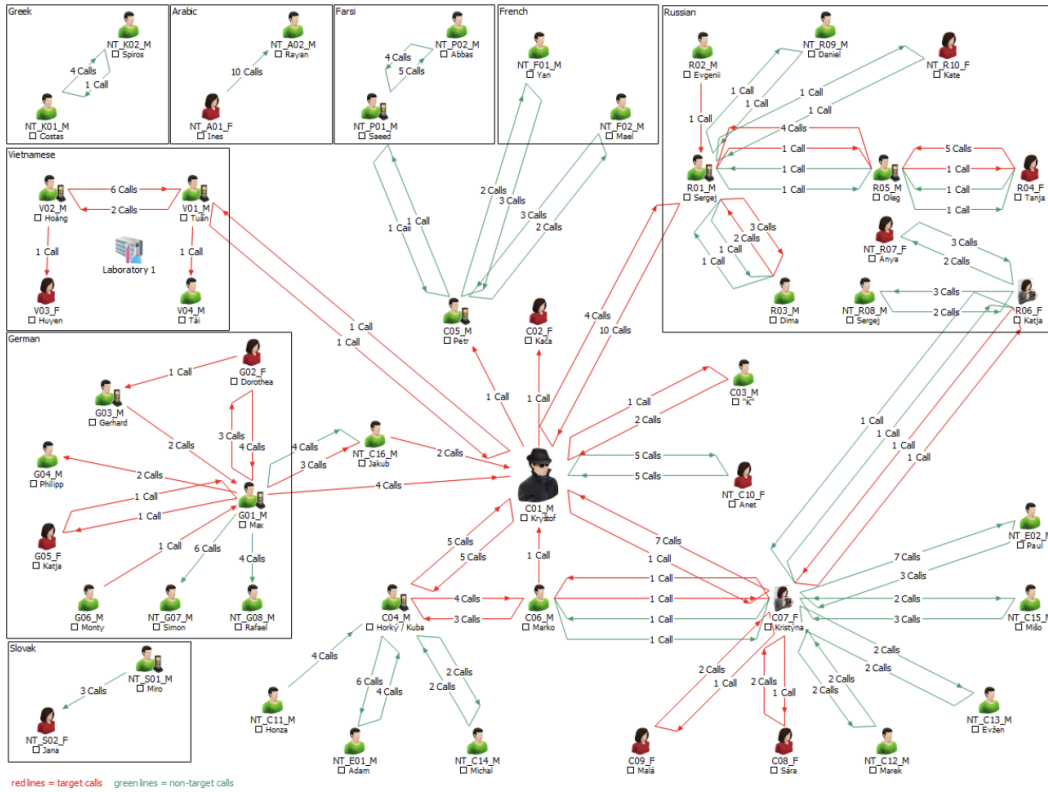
Greek
NT_K02_M
Spiros
4 Calls
1 Call
NT_K01_M
Costas

Arabic
NT_A02_M
Rayan
10 Calls
NT_A01_F
Ines

Farsi
NT_P02_M
Abbas
4 Calls
5 Calls
NT_P01_M
Saeed

French
NT_F01_M
Yan
NT_F02_M
Mael

Russian
R02_M
Evgenii
NT_R09_M
Daniel
NT_R10_F
Kate
1 Call
1 Call
1 Call
1 Call
1 Call
4 Calls
1 Call
1 Call
1 Call
5 Calls
1 Call
1 Call
1 Call
R01_M
Sergej
R05_M
Oleg
R04_F
Tanja
3 Calls
2 Calls
1 Call
1 Call
NT_R07_F
Anya
3 Calls
2 Calls
R03_M
Dima
NT_R08_M
Sergej
3 Calls
2 Calls
R06_F
Katja

Vietnamese
6 Calls
2 Calls
V02_M
Hoàng
V01_M
Tuấn
1 Call
1 Call
Laboratory 1
V03_F
Huyen
V04_M
Tài

German
G02_F
Dorothea
1 Call
G03_M
Gerhard
2 Calls
3 Calls
4 Calls
G04_M
Philipp
2 Calls
1 Call
1 Call
G05_F
Katja
G01_M
Max
1 Call
6 Calls
4 Calls
G06_M
Monty
NT_G07_M
Simon
NT_G08_M
Rafael
4 Calls
3 Calls
NT_C16_M
Jakub
2 Calls
4 Calls

Slovak
NT_S01_M
Miro
3 Calls
NT_S02_F
Jana

1 Call
1 Call
1 Call
1 Call
2 Calls
3 Calls
3 Calls
2 Calls
C05_M
Petr
C02_F
Kača
1 Call
1 Call
4 Calls
10 Calls
C03_M
"K"
1 Call
2 Calls
5 Calls
5 Calls
NT_C10_F
Anet
C01_M
Kryštof
5 Calls
5 Calls
1 Call
7 Calls
1 Call
1 Call
1 Call
1 Call
1 Call
1 Call
1 Call
1 Call
1 Call
4 Calls
3 Calls
C04_M
Horký / Kuba
C06_M
Marko
4 Calls
6 Calls
4 Calls
2 Calls
2 Calls
NT_C11_M
Honza
NT_E01_M
Adam
NT_C14_M
Michal
NT_E02_M
Paul
7 Calls
3 Calls
2 Calls
3 Calls
NT_C15_M
Mišo
C07_F
Kristýna
2 Calls
1 Call
2 Calls
1 Call
2 Calls
2 Calls
2 Calls
2 Calls
NT_C13_M
Evžen
C09_F
Malá
C08_F
Sára
NT_C12_M
Marek

red lines = target calls green lines = non-target calls